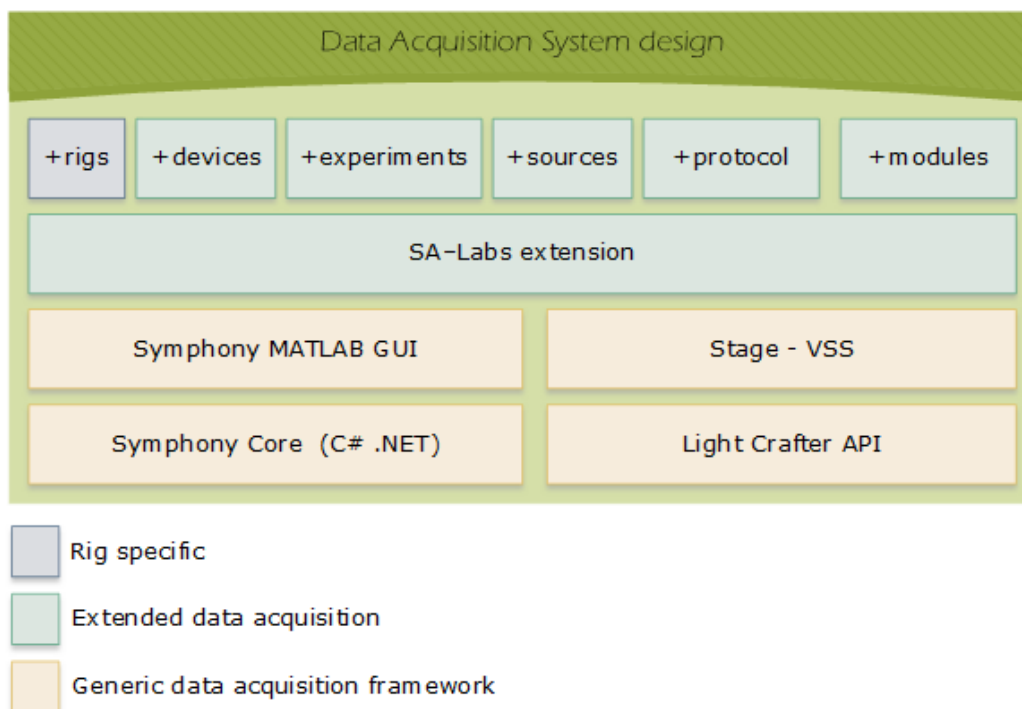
Data Acquisition System design

+rigs
+devices
+experiments
+sources
+protocol
+modules

SA-Labs extension

Symphony MATLAB GUI
Stage - VSS

Symphony Core (C# .NET)
Light Crafter API

Rig specific
Extended data acquisition
Generic data acquisition framework